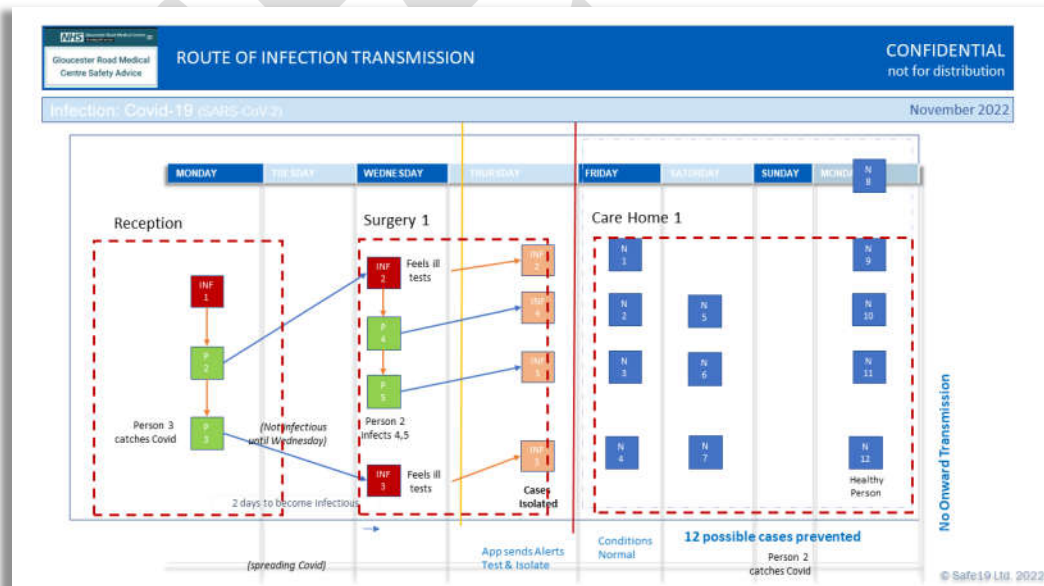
NHS

Gloucester Road Medical Centre Safety Advice

ROUTE OF INFECTION TRANSMISSION

CONFIDENTIAL
not for distribution

Infection: Covid-19 (SARS-CoV-2)

November 2022

| MONDAY | TUESDAY | WEDNESDAY | THURSDAY | FRIDAY | SATURDAY | SUNDAY | MONDAY |
|---|---|---|---|---|---|---|---|

N 8

Reception

INF 1

P 2

Person 3 catches Covid

P 3

(Not infectious until Wednesday)

2 days to become infectious

Surgery 1

INF 2 Feels ill tests

P 4

P 5

Person 2 infects 4,5

INF 3 Feels ill tests

INF 2

INF 4

INF 5

INF 3

Cases Isolated

Care Home 1

N 1

N 2

N 3

N 4

N 5

N 6

N 7

N 9

N 10

N 11

N 12

Healthy Person

No Onward Transmission

(spreading Covid)

App sends Alerts Test & Isolate

Conditions Normal

12 possible cases prevented

Person 2 catches Covid

© Safe19 Ltd. 2022